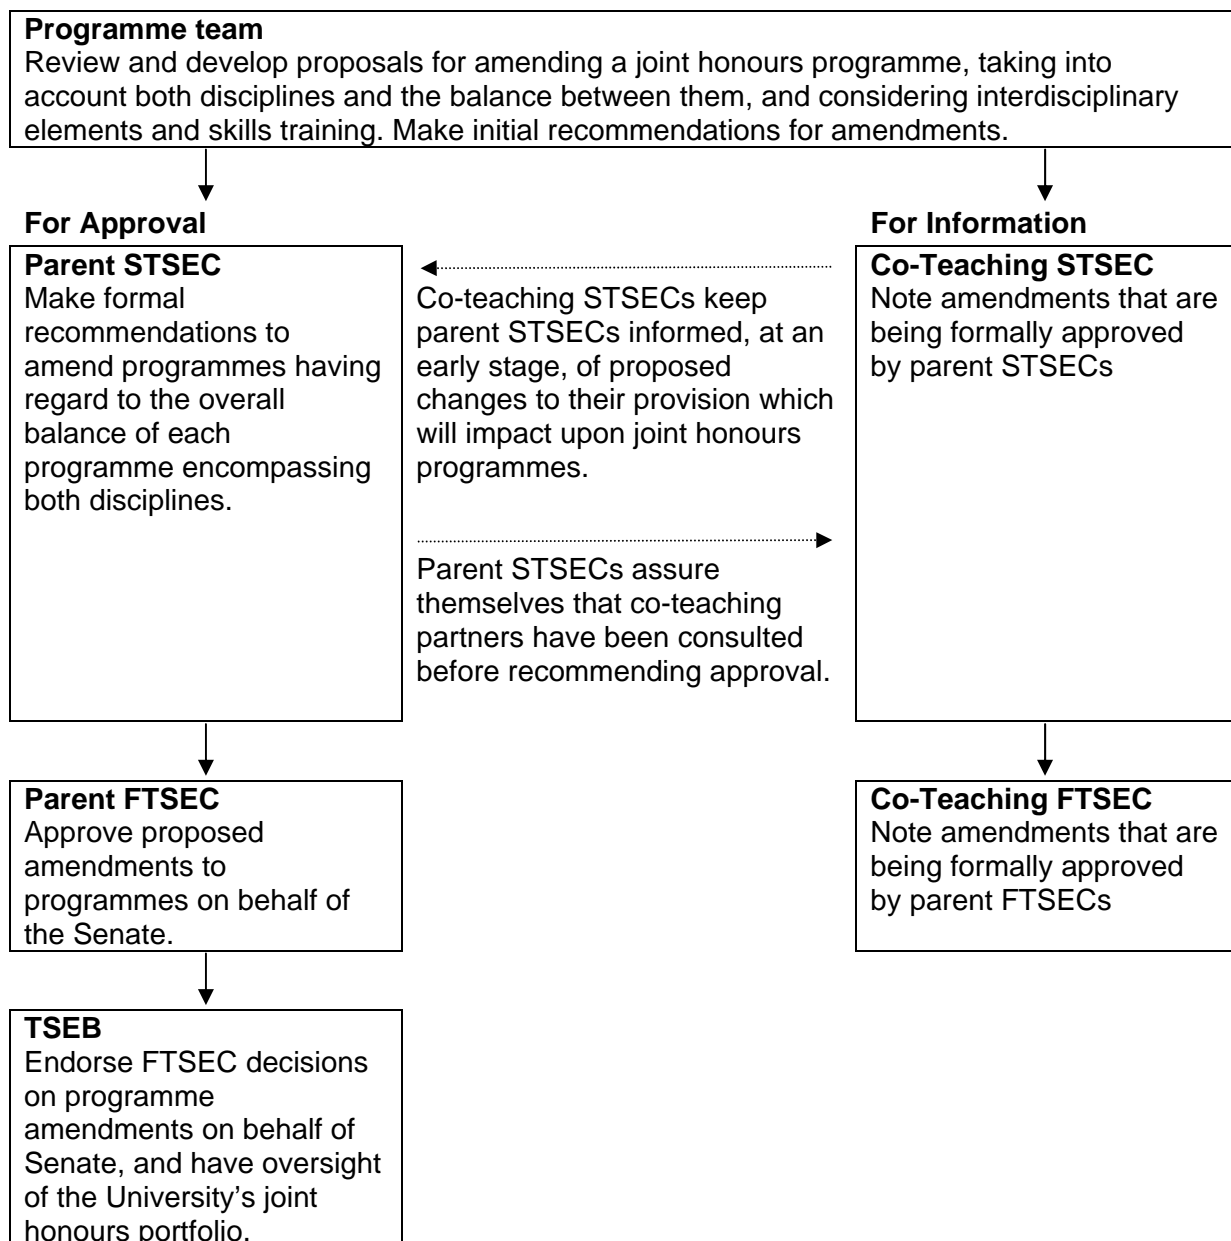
**Programme team**
Review and develop proposals for amending a joint honours programme, taking into account both disciplines and the balance between them, and considering interdisciplinary elements and skills training. Make initial recommendations for amendments.

**For Approval**

**Parent STSEC**
Make formal recommendations to amend programmes having regard to the overall balance of each programme encompassing both disciplines.

Co-teaching STSECs keep parent STSECs informed, at an early stage, of proposed changes to their provision which will impact upon joint honours programmes.

Parent STSECs assure themselves that co-teaching partners have been consulted before recommending approval.

**For Information**

**Co-Teaching STSEC**
Note amendments that are being formally approved by parent STSECs

**Parent FTSEC**
Approve proposed amendments to programmes on behalf of the Senate.

**Co-Teaching FTSEC**
Note amendments that are being formally approved by parent FTSECs

**TSEB**
Endorse FTSEC decisions on programme amendments on behalf of Senate, and have oversight of the University's joint honours portfolio.